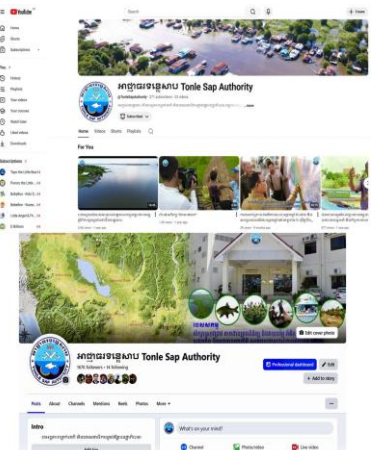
YouTube

Search

+ Create

Home

Shorts

Subscriptions

You

History

Playlists

Your videos

Your courses

Watch later

Liked videos

Downloads

Subscriptions

Tonle Sap Authority

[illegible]

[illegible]

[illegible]

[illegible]

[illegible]

អាជ្ញាធរទន្លេសាប Tonle Sap Authority

@TonleSapAuthority · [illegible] subscribers · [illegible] videos

Subscribed

Home Videos Shorts Playlists

For You

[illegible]

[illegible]

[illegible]

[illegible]

Edit cover photo

អាជ្ញាធរទន្លេសាប Tonle Sap Authority

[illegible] followers • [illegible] following

Professional dashboard

Edit

+ Add to story

Posts About Channels Mentions Reels Photos More

Intro

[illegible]

What's on your mind?

Channel

Photo/video

Live video